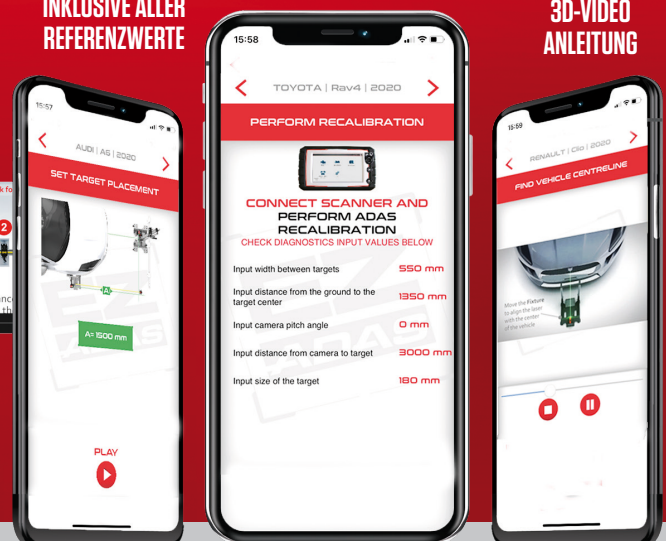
INKLUSIVE ALLER REFERENZWERTE

3D-VIDEO ANLEITUNG

15:57

AUDI | A6 | 2020

SET TARGET PLACEMENT

A

A= 1500 mm

PLAY

15:58

TOYOTA | Rav4 | 2020

PERFORM RECALIBRATION

CONNECT SCANNER AND PERFORM ADAS RECALIBRATION

CHECK DIAGNOSTICS INPUT VALUES BELOW

| | |
|---|---|
| Input width between targets | 550 mm |
| Input distance from the ground to the target center | 1350 mm |
| Input camera pitch angle | 0 mm |
| Input distance from camera to target | 3000 mm |
| Input size of the target | 180 mm |

15:59

RENAULT | Clio | 2020

FIND VEHICLE CENTRELINE

Move the Fixture to align the laser with the center of the vehicle